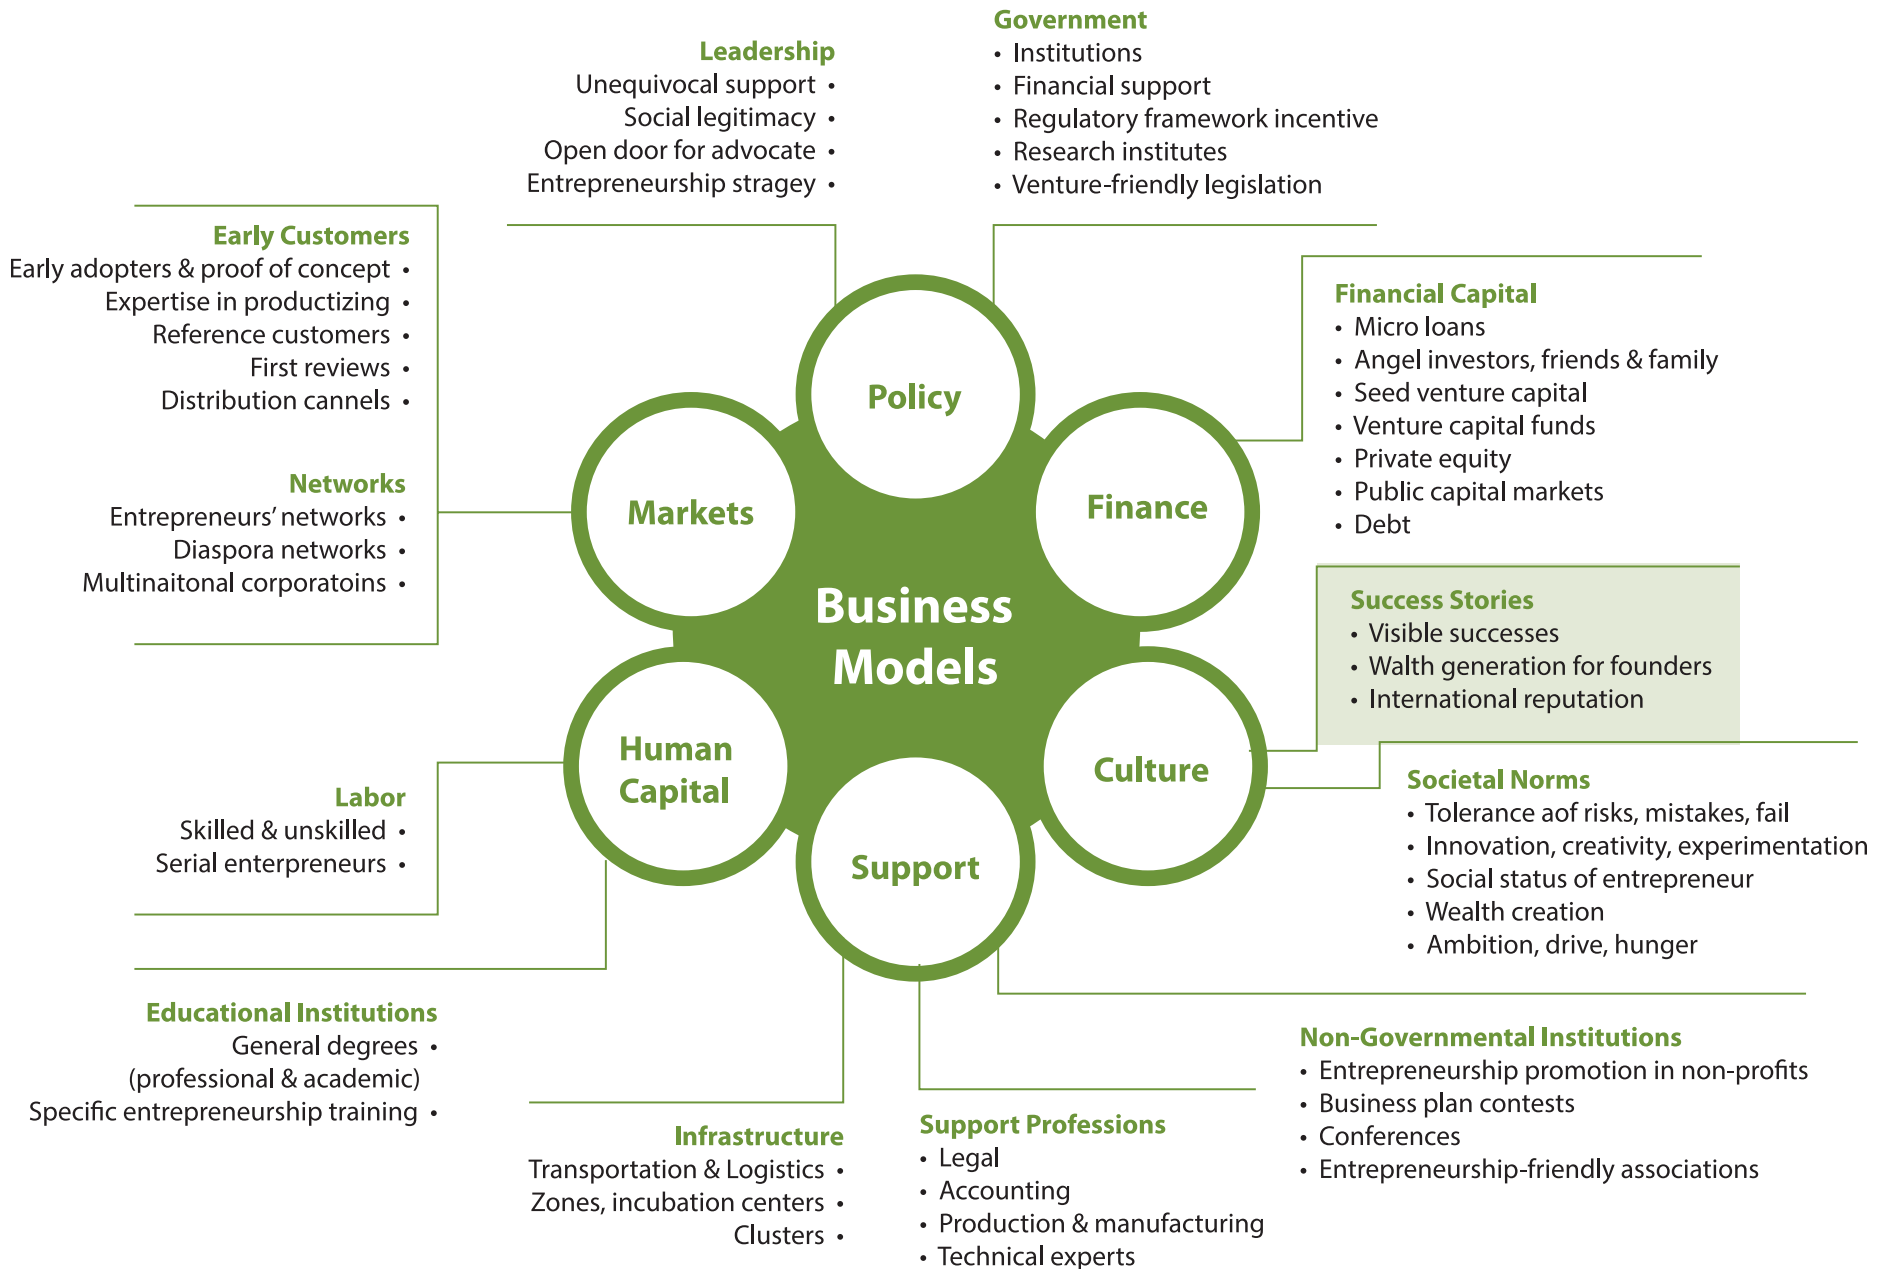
Leadership
Unequivocal support •
Social legitimacy •
Open door for advocate •
Entrepreneurship stragey •

Government
• Institutions
• Financial support
• Regulatory framework incentive
• Research institutes
• Venture-friendly legislation

Early Customers
Early adopters & proof of concept •
Expertise in productizing •
Reference customers •
First reviews •
Distribution cannels •

Networks
Entrepreneurs' networks •
Diaspora networks •
Multinaitonal corporatoins •

Financial Capital
• Micro loans
• Angel investors, friends & family
• Seed venture capital
• Venture capital funds
• Private equity
• Public capital markets
• Debt

Policy

Markets

Finance

Business Models

Human Capital

Culture

Support

Success Stories
• Visible successes
• Walth generation for founders
• International reputation

Societal Norms
• Tolerance aof risks, mistakes, fail
• Innovation, creativity, experimentation
• Social status of entrepreneur
• Wealth creation
• Ambition, drive, hunger

Labor
Skilled & unskilled •
Serial enterpreneurs •

Educational Institutions
General degrees •
(professional & academic)
Specific entrepreneurship training •

Non-Governmental Institutions
• Entrepreneurship promotion in non-profits
• Business plan contests
• Conferences
• Entrepreneurship-friendly associations

Infrastructure
Transportation & Logistics •
Zones, incubation centers •
Clusters •

Support Professions
• Legal
• Accounting
• Production & manufacturing
• Technical experts